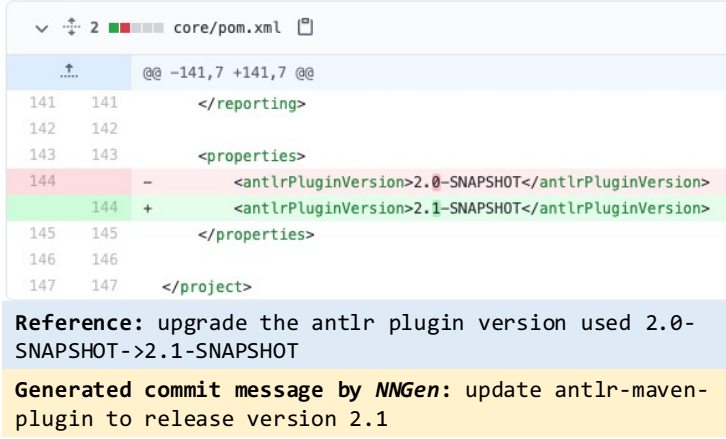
2 core/pom.xml

@@ -141,7 +141,7 @@

| | | | |
|---|---|---|---|
| 141 | 141 | | </reporting> |
| 142 | 142 | | |
| 143 | 143 | | <properties> |
| 144 | | - | <antlrPluginVersion>2.0-SNAPSHOT</antlrPluginVersion> |
| | 144 | + | <antlrPluginVersion>2.1-SNAPSHOT</antlrPluginVersion> |
| 145 | 145 | | </properties> |
| 146 | 146 | | |
| 147 | 147 | | </project> |

**Reference:** upgrade the antlr plugin version used 2.0-SNAPSHOT->2.1-SNAPSHOT

**Generated commit message by *NNGen*:** update antlr-maven-plugin to release version 2.1